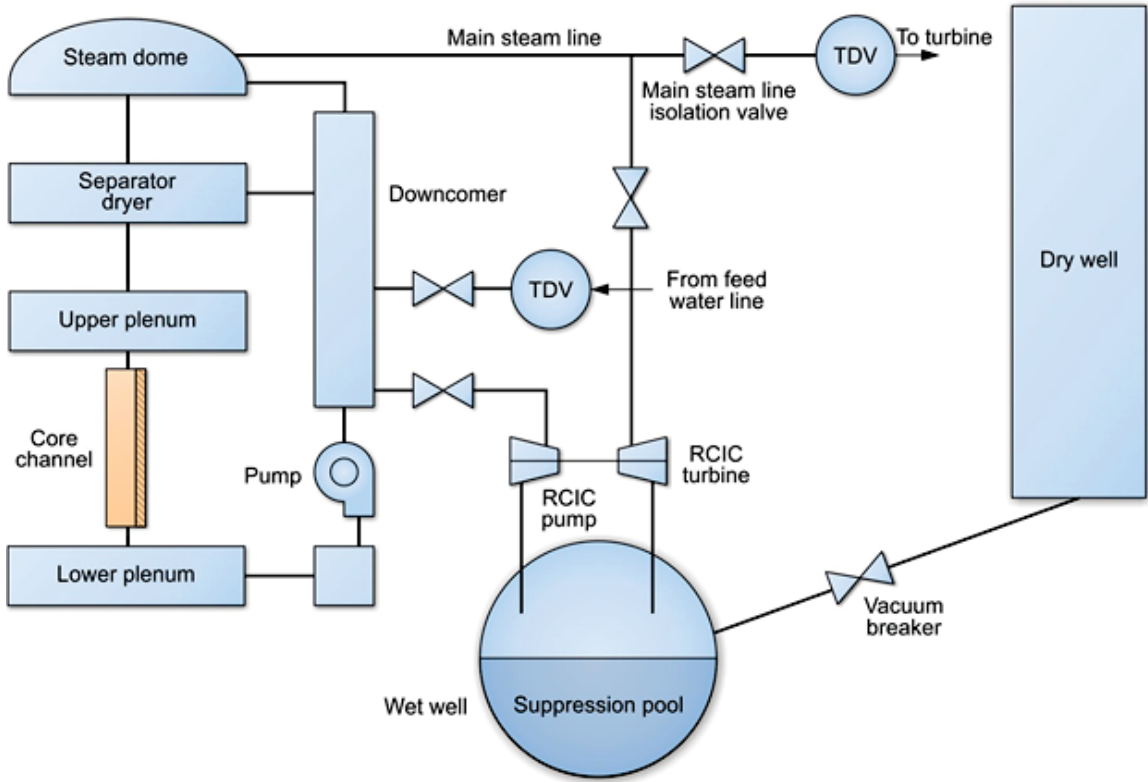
Steam dome

Main steam line

TDV

To turbine

Main steam line isolation valve

Dry well

Separator dryer

Downcomer

Upper plenum

TDV

From feed water line

Core channel

Pump

RCIC pump

RCIC turbine

Lower plenum

Vacuum breaker

Wet well

Suppression pool